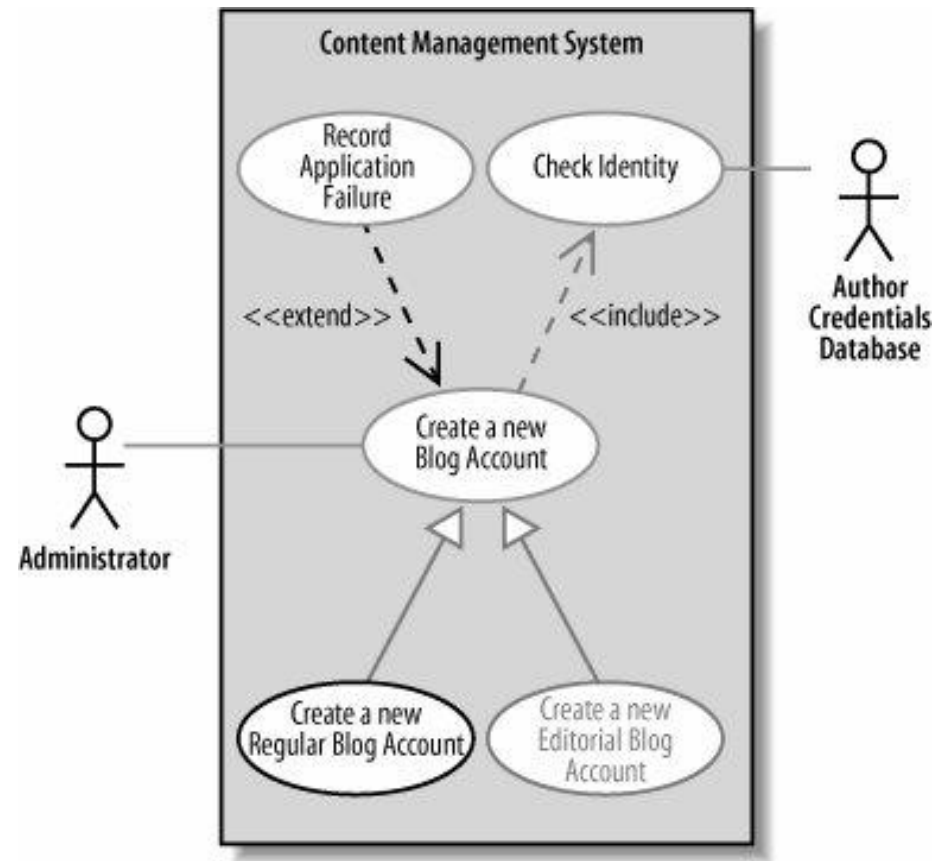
Content Management System

Record Application Failure

Check Identity

Author Credentials Database

<<extend>>

<<include>>

Create a new Blog Account

Administrator

Create a new Regular Blog Account

Create a new Editorial Blog Account